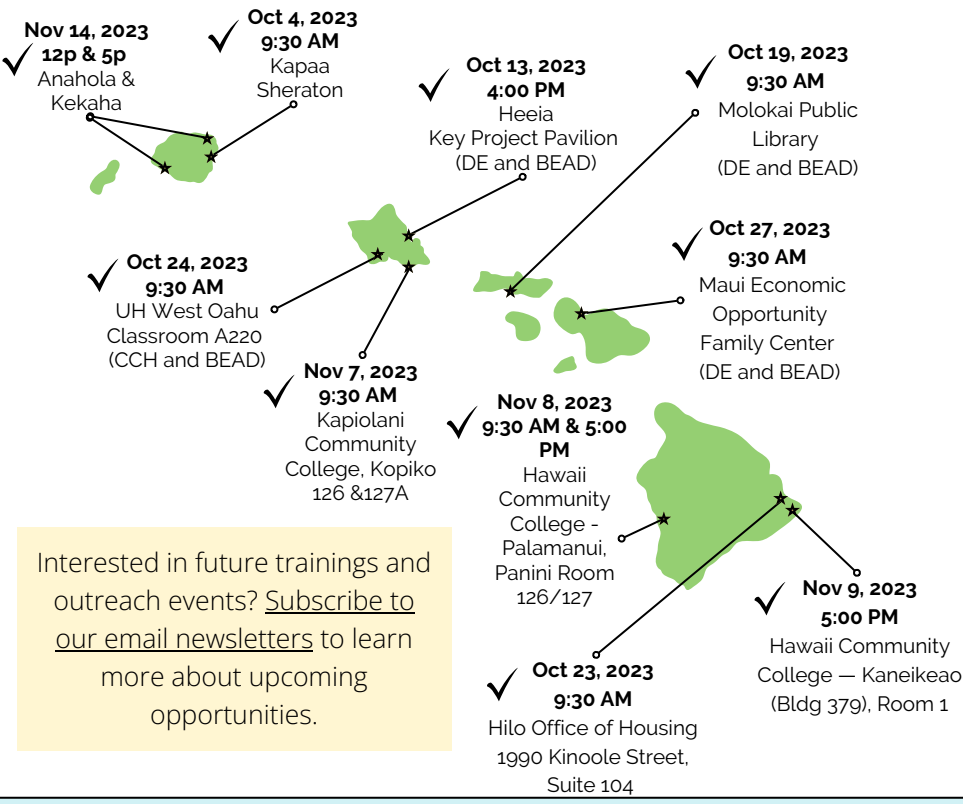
Nov 14, 2023
12p & 5p
Anahola & Kekaha

Oct 4, 2023
9:30 AM
Kapaa Sheraton

Oct 13, 2023
4:00 PM
Heeia
Key Project Pavilion
(DE and BEAD)

Oct 19, 2023
9:30 AM
Molokai Public Library
(DE and BEAD)

Oct 24, 2023
9:30 AM
UH West Oahu
Classroom A220
(CCH and BEAD)

Oct 27, 2023
9:30 AM
Maui Economic Opportunity Family Center
(DE and BEAD)

Nov 7, 2023
9:30 AM
Kapiolani Community College, Kopiko 126 &127A

Nov 8, 2023
9:30 AM & 5:00 PM
Hawaii Community College - Palamanui, Panini Room 126/127

Interested in future trainings and outreach events? Subscribe to our email newsletters to learn more about upcoming opportunities.

Nov 9, 2023
5:00 PM
Hawaii Community College — Kaneikeao (Bldg 379), Room 1

Oct 23, 2023
9:30 AM
Hilo Office of Housing
1990 Kinoole Street, Suite 104